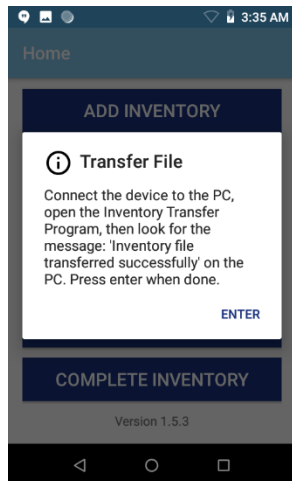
3:35 AM

Home

ADD INVENTORY

Transfer File

Connect the device to the PC, open the Inventory Transfer Program, then look for the message: 'Inventory file transferred successfully' on the PC. Press enter when done.

ENTER

COMPLETE INVENTORY

Version 1.5.3